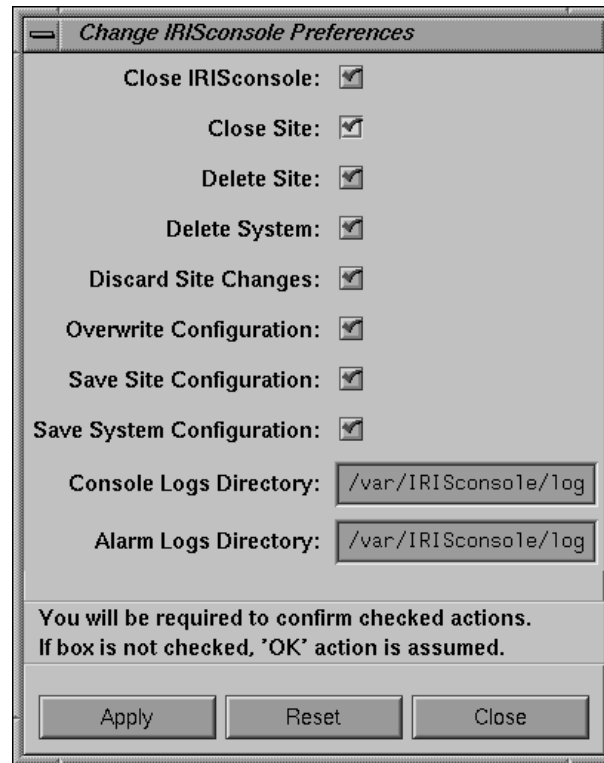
Change IRISconsole Preferences

Close IRISconsole:

Close Site:

Delete Site:

Delete System:

Discard Site Changes:

Overwrite Configuration:

Save Site Configuration:

Save System Configuration:

Console Logs Directory: /var/IRISconsole/log

Alarm Logs Directory: /var/IRISconsole/log

You will be required to confirm checked actions. If box is not checked, 'OK' action is assumed.

Apply Reset Close